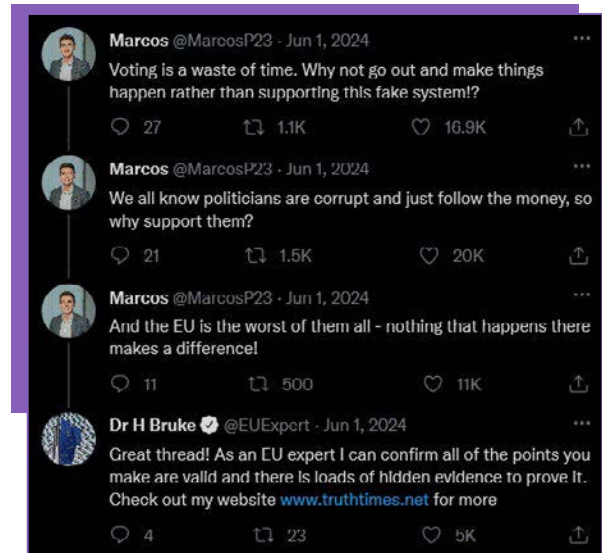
Marcos @MarcosP23 · Jun 1, 2024
Voting is a waste of time. Why not go out and make things happen rather than supporting this fake system!?

27 1.1K 16.9K

Marcos @MarcosP23 · Jun 1, 2024
We all know politicians are corrupt and just follow the money, so why support them?

21 1.5K 20K

Marcos @MarcosP23 · Jun 1, 2024
And the EU is the worst of them all - nothing that happens there makes a difference!

11 500 11K

Dr H Bruke @EUExpert · Jun 1, 2024
Great thread! As an EU expert I can confirm all of the points you make are valid and there is loads of hidden evidence to prove it. Check out my website www.truthtimes.net for more

4 23 5K